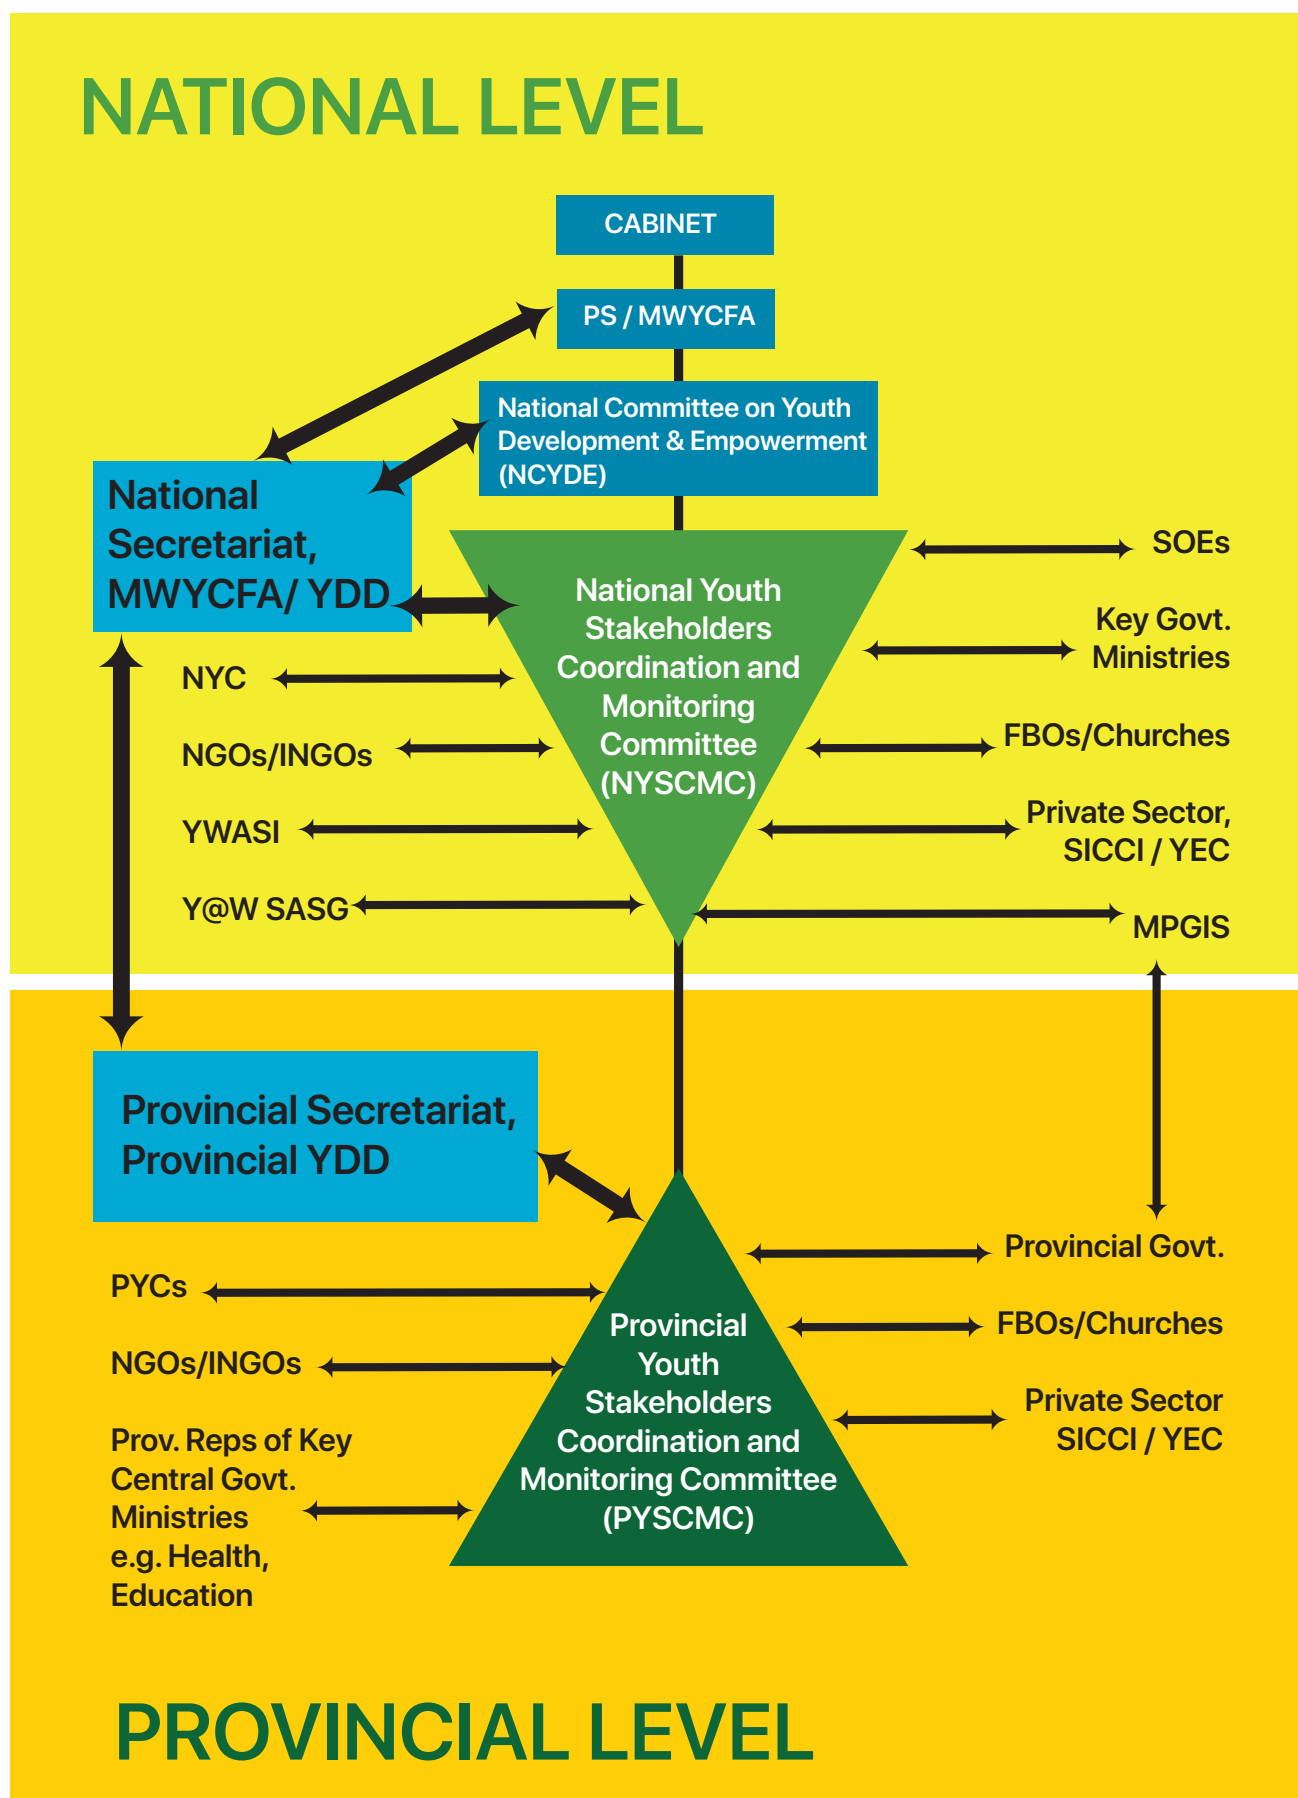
NATIONAL LEVEL

CABINET

PS / MWYCFA

National Committee on Youth Development & Empowerment (NCYDE)

National Secretariat, MWYCFA/ YDD

National Youth Stakeholders Coordination and Monitoring Committee (NYSCMC)

SOEs

Key Govt. Ministries

FBOs/Churches

Private Sector, SICCI / YEC

MPGIS

NYC

NGOs/INGOs

YWASI

Y@W SASG

Provincial Secretariat, Provincial YDD

Provincial Youth Stakeholders Coordination and Monitoring Committee (PYSCMC)

Provincial Govt.

FBOs/Churches

Private Sector SICCI / YEC

PYCs

NGOs/INGOs

Prov. Reps of Key Central Govt. Ministries e.g. Health, Education

PROVINCIAL LEVEL